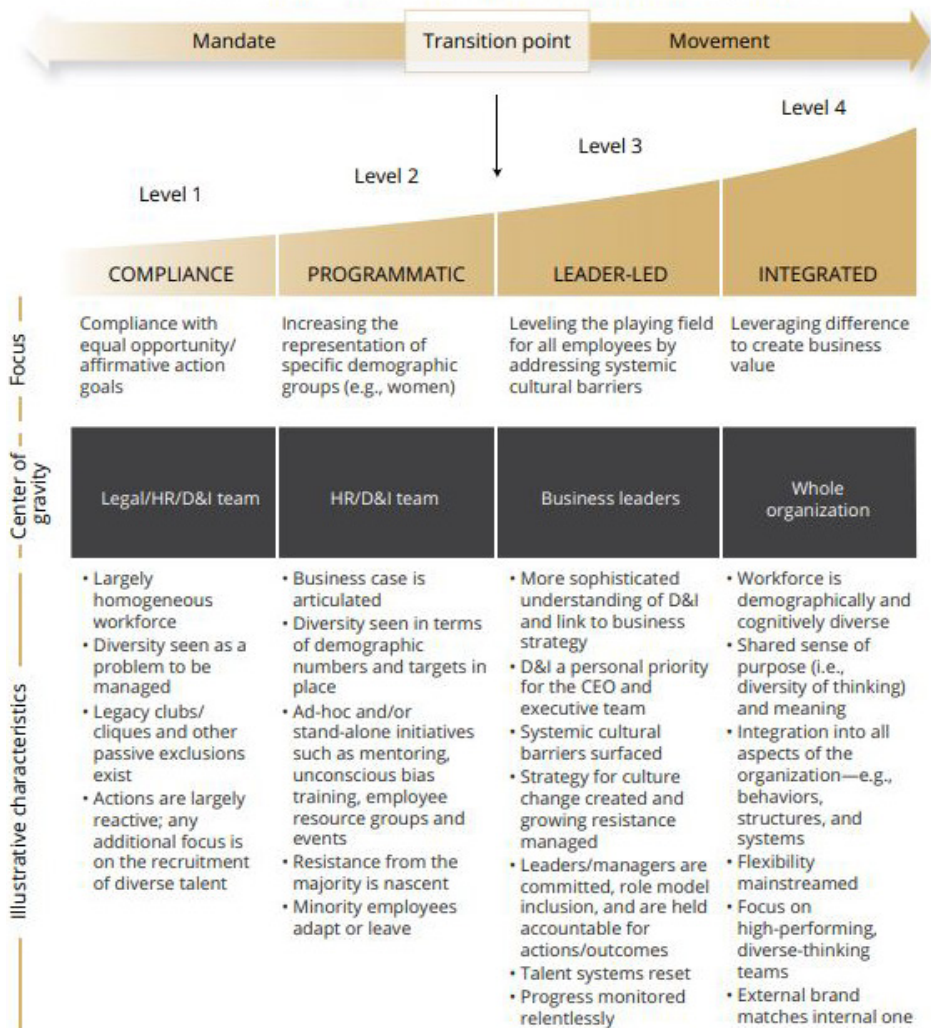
Mandate

Transition point

Movement

Level 4

Level 3

Level 2

Level 1

| | COMPLIANCE | PROGRAMMATIC | LEADER-LED | INTEGRATED |
|---|---|---|---|---|
| Focus | Compliance with equal opportunity/ affirmative action goals | Increasing the representation of specific demographic groups (e.g., women) | Leveling the playing field for all employees by addressing systemic cultural barriers | Leveraging difference to create business value |
| Center of gravity | Legal/HR/D&I team | HR/D&I team | Business leaders | Whole organization |
| Illustrative characteristics | • Largely homogeneous workforce • Diversity seen as a problem to be managed • Legacy clubs/ cliques and other passive exclusions exist • Actions are largely reactive; any additional focus is on the recruitment of diverse talent | • Business case is articulated • Diversity seen in terms of demographic numbers and targets in place • Ad-hoc and/or stand-alone initiatives such as mentoring, unconscious bias training, employee resource groups and events • Resistance from the majority is nascent • Minority employees adapt or leave | • More sophisticated understanding of D&I and link to business strategy • D&I a personal priority for the CEO and executive team • Systemic cultural barriers surfaced • Strategy for culture change created and growing resistance managed • Leaders/managers are committed, role model inclusion, and are held accountable for actions/outcomes • Talent systems reset • Progress monitored relentlessly | • Workforce is demographically and cognitively diverse • Shared sense of purpose (i.e., diversity of thinking) and meaning • Integration into all aspects of the organization—e.g., behaviors, structures, and systems • Flexibility mainstreamed • Focus on high-performing, diverse-thinking teams • External brand matches internal one |